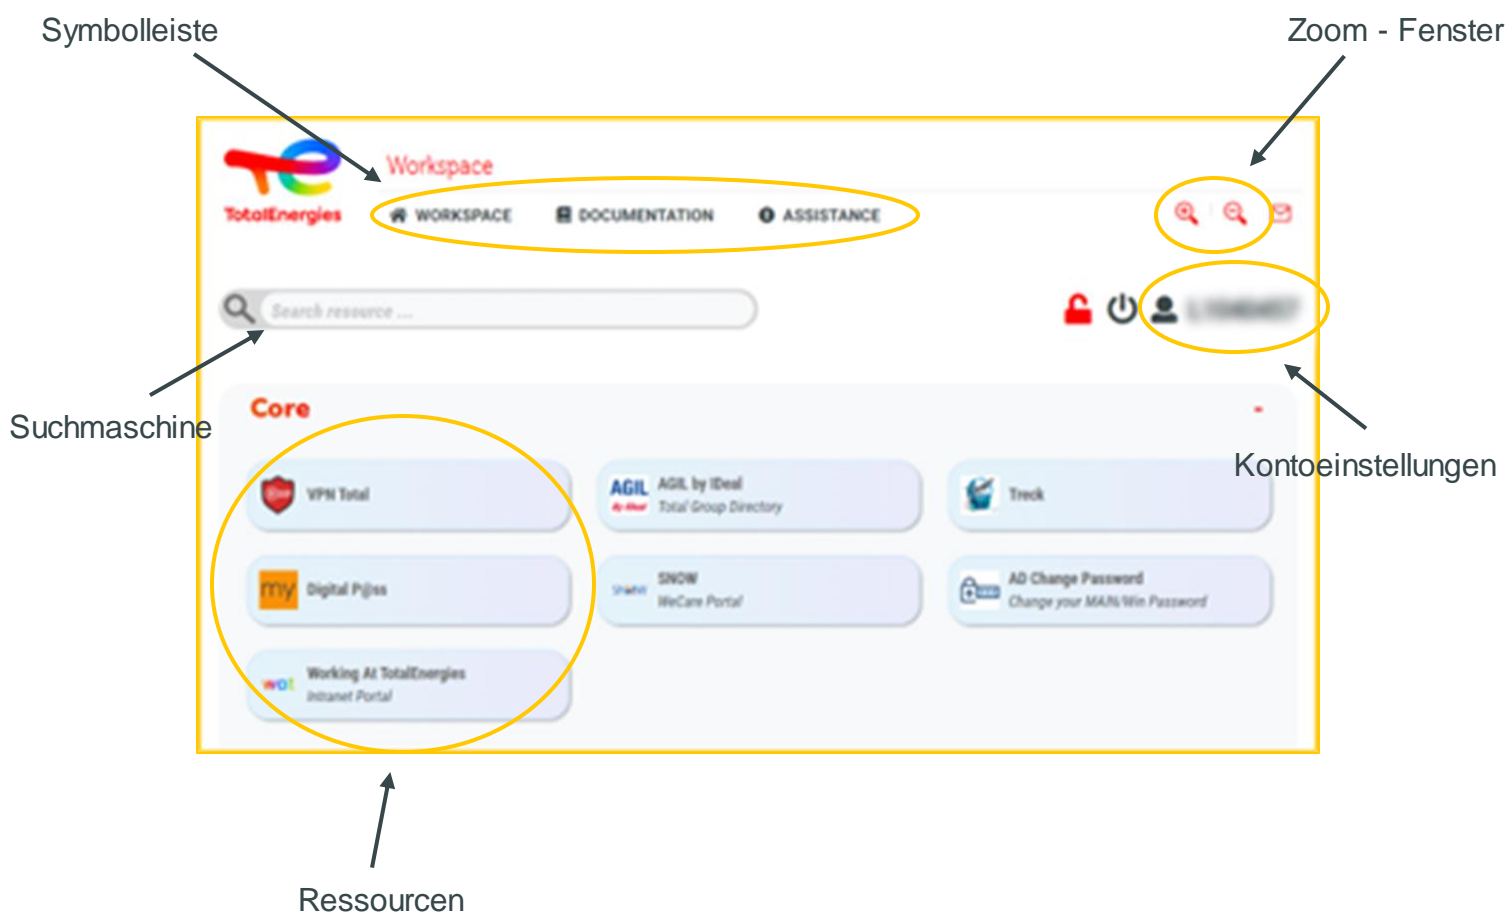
Symbolleiste

Zoom - Fenster

TotalEnergies

Workspace

WORKSPACE DOCUMENTATION ASSISTANCE

Search resource ...

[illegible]

Suchmaschine

Kontoeinstellungen

Core

VPN Total

AGIL AGIL by IDeal
Total Group Directory

Treck

my Digital Pass

SNOW
WeCare Portal

AD Change Password
Change your MAIN/Win Password

wot Working At TotalEnergies
Intranet Portal

Ressourcen